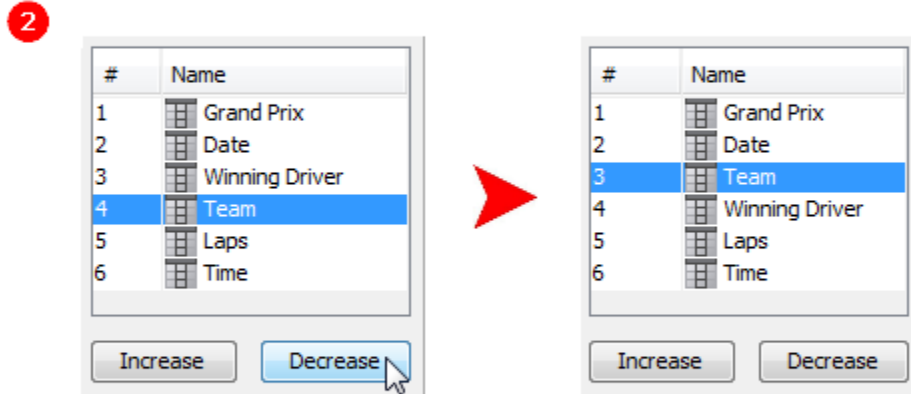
2

| # | Name |
|---|---|
| 1 | Grand Prix |
| 2 | Date |
| 3 | Winning Driver |
| 4 | Team |
| 5 | Laps |
| 6 | Time |

Increase Decrease

| # | Name |
|---|---|
| 1 | Grand Prix |
| 2 | Date |
| 3 | Team |
| 4 | Winning Driver |
| 5 | Laps |
| 6 | Time |

Increase Decrease